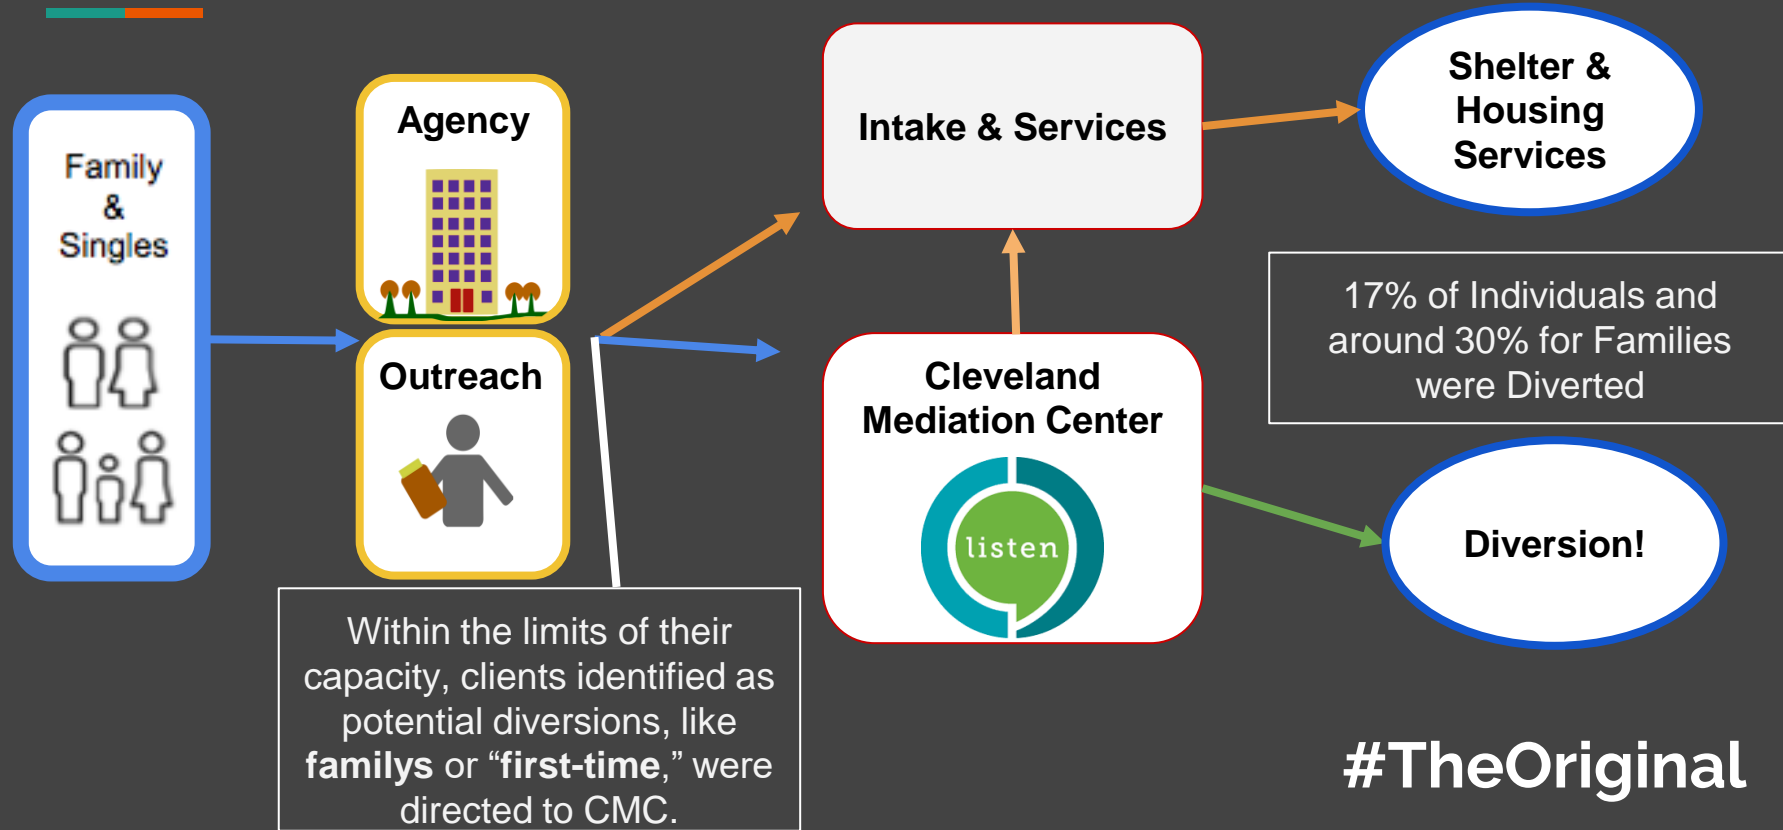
Family
&
Singles

Agency

Outreach

Intake & Services

Shelter & Housing Services

17% of Individuals and around 30% for Families were Diverted

Cleveland Mediation Center

listen

Diversion!

Within the limits of their capacity, clients identified as potential diversions, like **familys** or “**first-time**,” were directed to CMC.

#TheOriginal